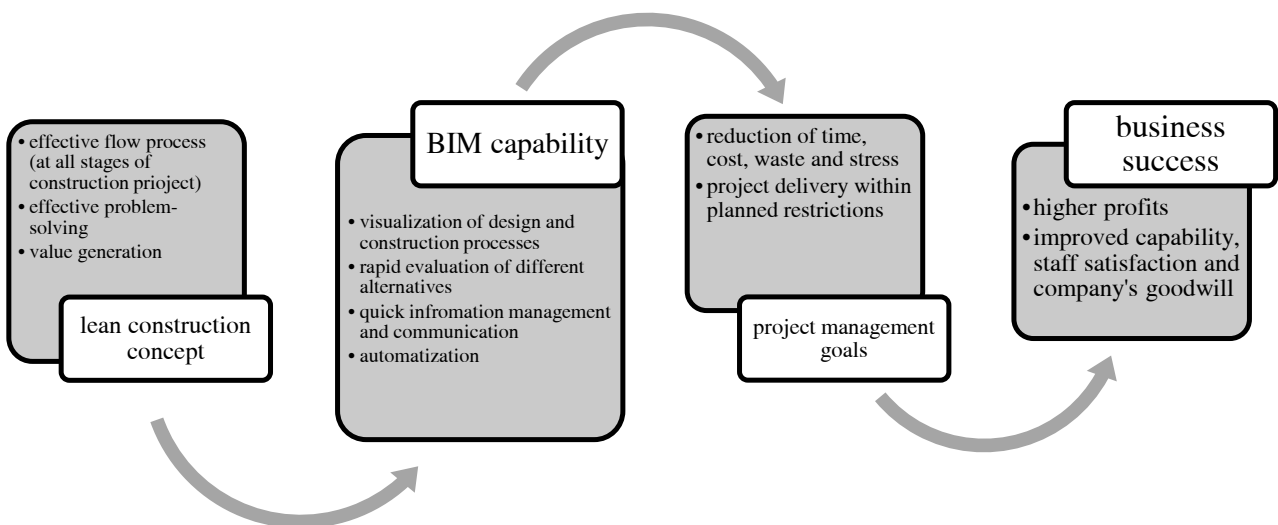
• effective flow process (at all stages of construction prioject)
• effective problem-solving
• value generation

lean construction concept

BIM capability

• visualization of design and construction processes
• rapid evaluation of different alternatives
• quick infromation management and communication
• automatization

• reduction of time, cost, waste and stress
• project delivery within planned restrictions

project management goals

business success

• higher profits
• improved capability, staff satisfaction and company's goodwill